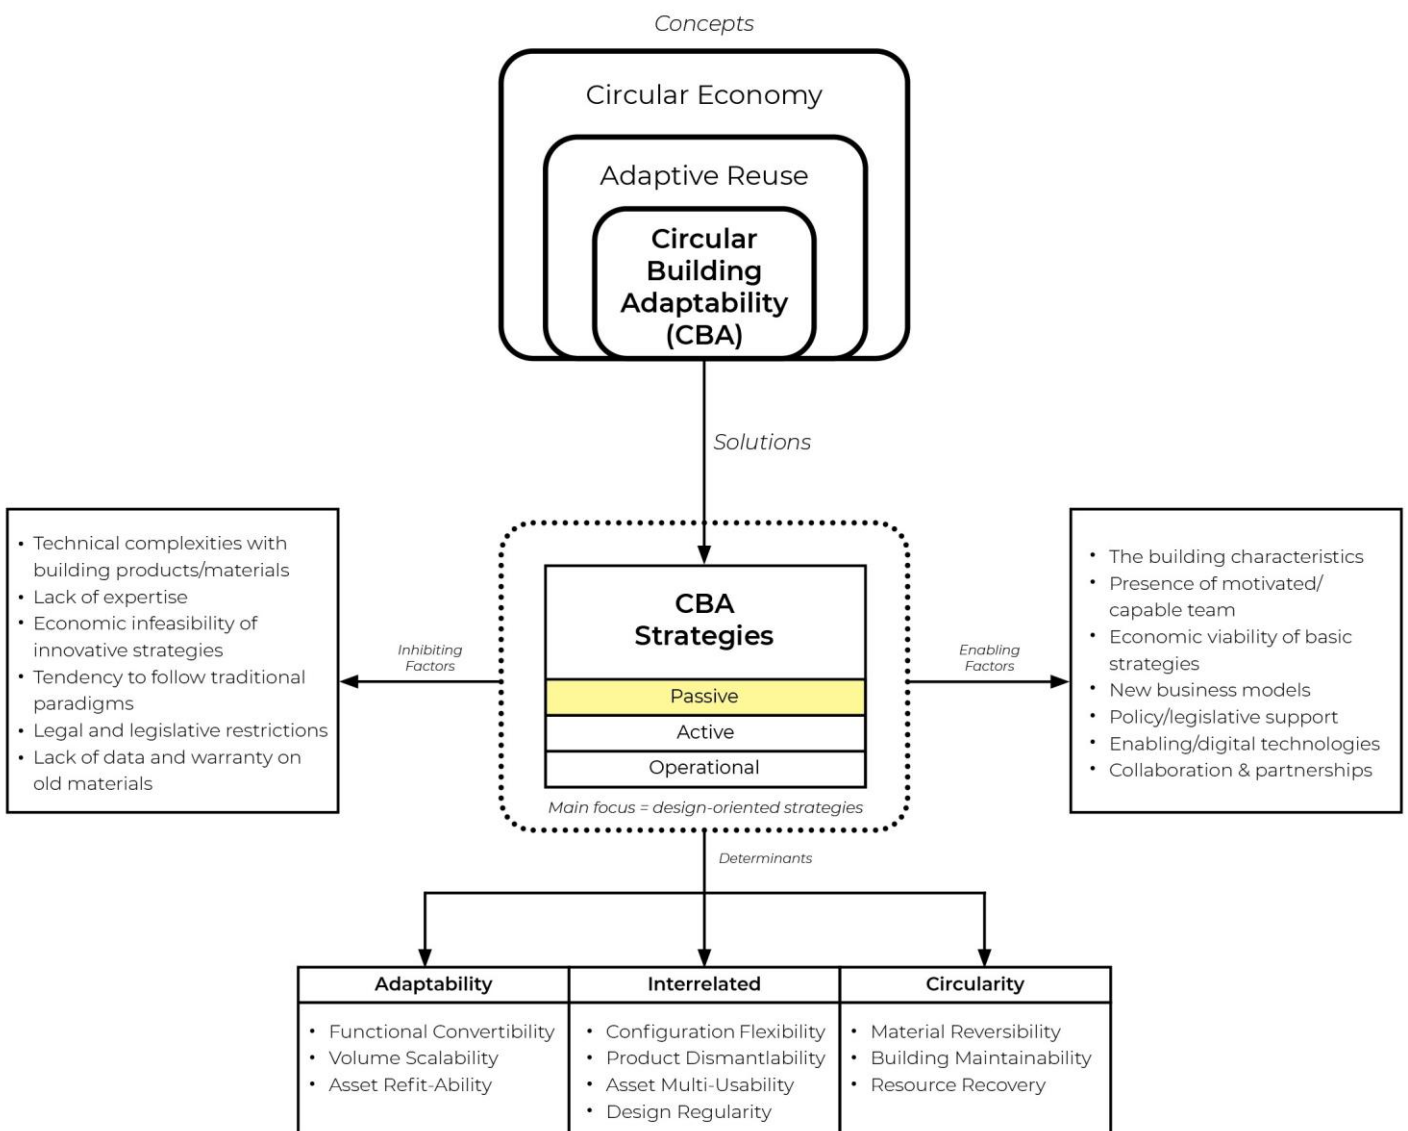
Concepts

Circular Economy

Adaptive Reuse

Circular Building Adaptability (CBA)

Solutions

- Technical complexities with building products/materials
- Lack of expertise
- Economic infeasibility of innovative strategies
- Tendency to follow traditional paradigms
- Legal and legislative restrictions
- Lack of data and warranty on old materials

Inhibiting Factors

CBA Strategies

Passive

Active

Operational

Main focus = design-oriented strategies

Enabling Factors

- The building characteristics
- Presence of motivated/ capable team
- Economic viability of basic strategies
- New business models
- Policy/legislative support
- Enabling/digital technologies
- Collaboration & partnerships

Determinants

| Adaptability | Interrelated | Circularity |
|---|---|---|
| • Functional Convertibility<br>• Volume Scalability<br>• Asset Refit-Ability | • Configuration Flexibility<br>• Product Dismantlability<br>• Asset Multi-Usability<br>• Design Regularity | • Material Reversibility<br>• Building Maintainability<br>• Resource Recovery |